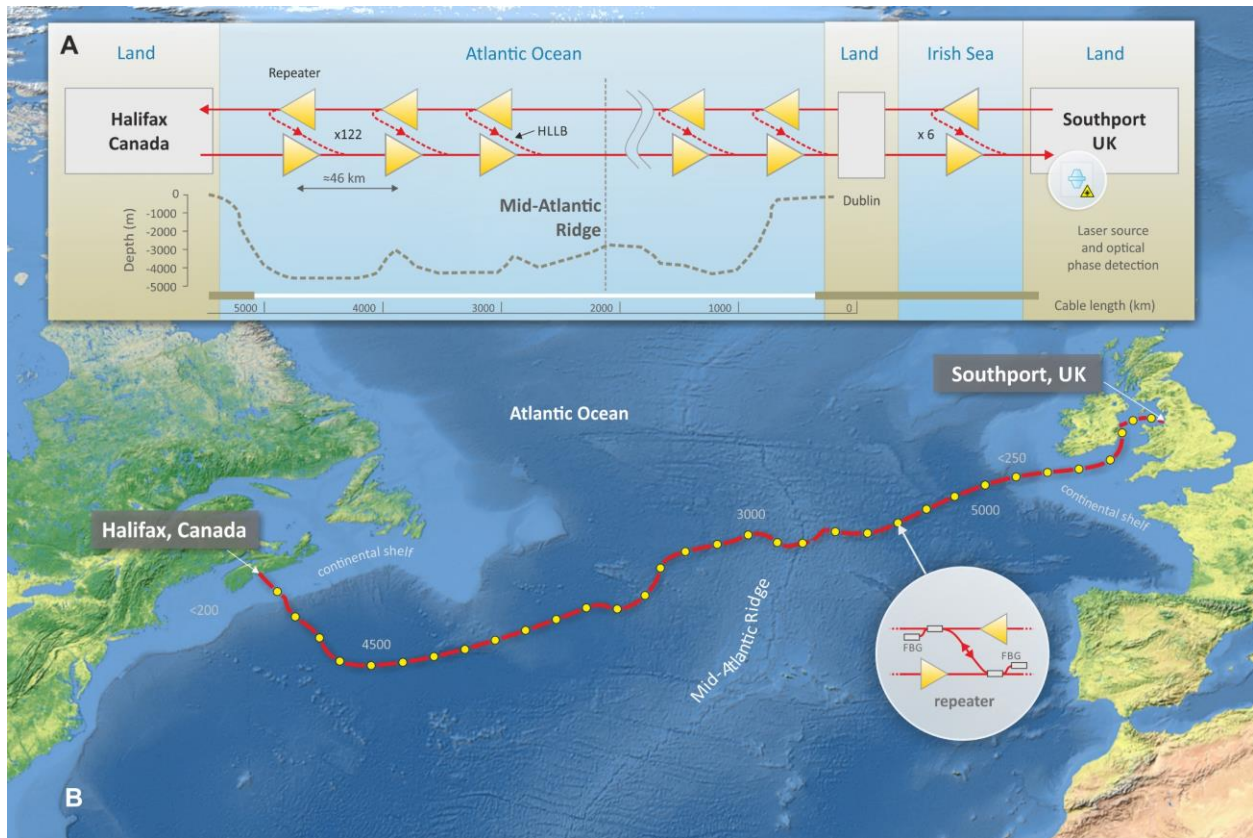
A

Land

Atlantic Ocean

Land

Irish Sea

Land

Repeater

Halifax Canada

x122

HLLB

x 6

Southport UK

≈46 km

0
-1000
-2000
-3000
-4000
-5000

Depth (m)

Mid-Atlantic Ridge

Dublin

Laser source and optical phase detection

5000
4000
3000
2000
1000
0

Cable length (km)

Southport, UK

Atlantic Ocean

<250

continental shelf

5000

3000

Halifax, Canada

continental shelf

<200

4500

Mid-Atlantic Ridge

FBG

FBG

repeater

B